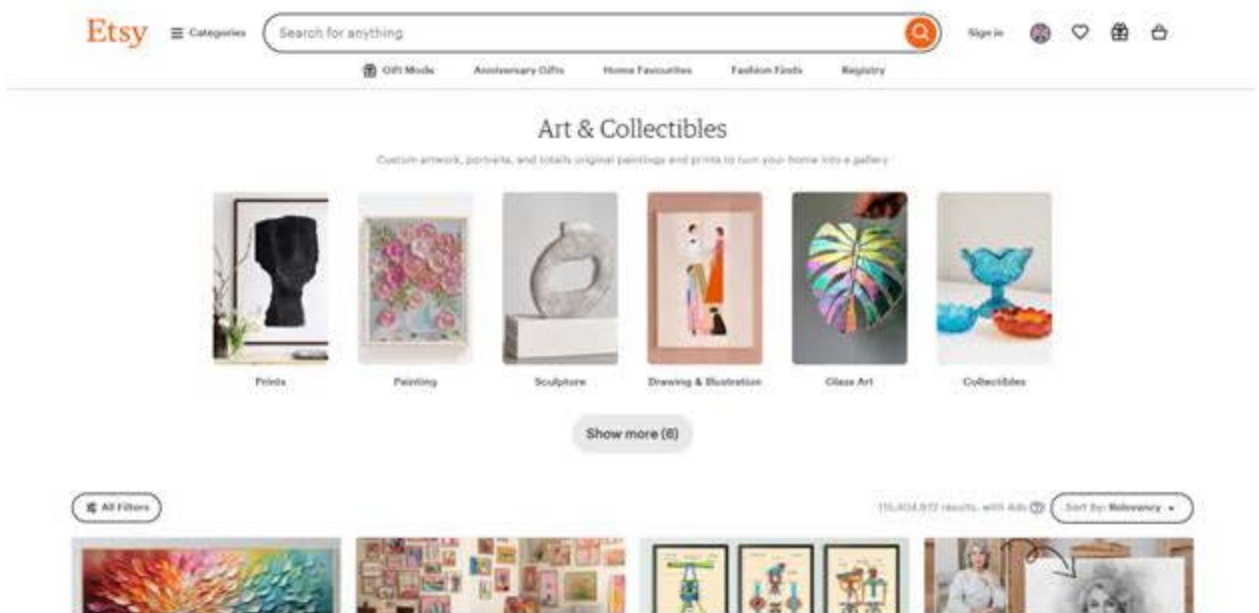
Etsy
Categories
Search for anything
Sign in

Gift Mode
Anniversary Gifts
Home Favourites
Fashion Finds
Registry

Art & Collectibles

Custom artwork, portraits, and totally original paintings and prints to turn your home into a gallery

Prints
Painting
Sculpture
Drawing & Illustration
Glass Art
Collectibles

Show more (6)

All Filters

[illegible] results, with Ads
Sort by: Relevancy